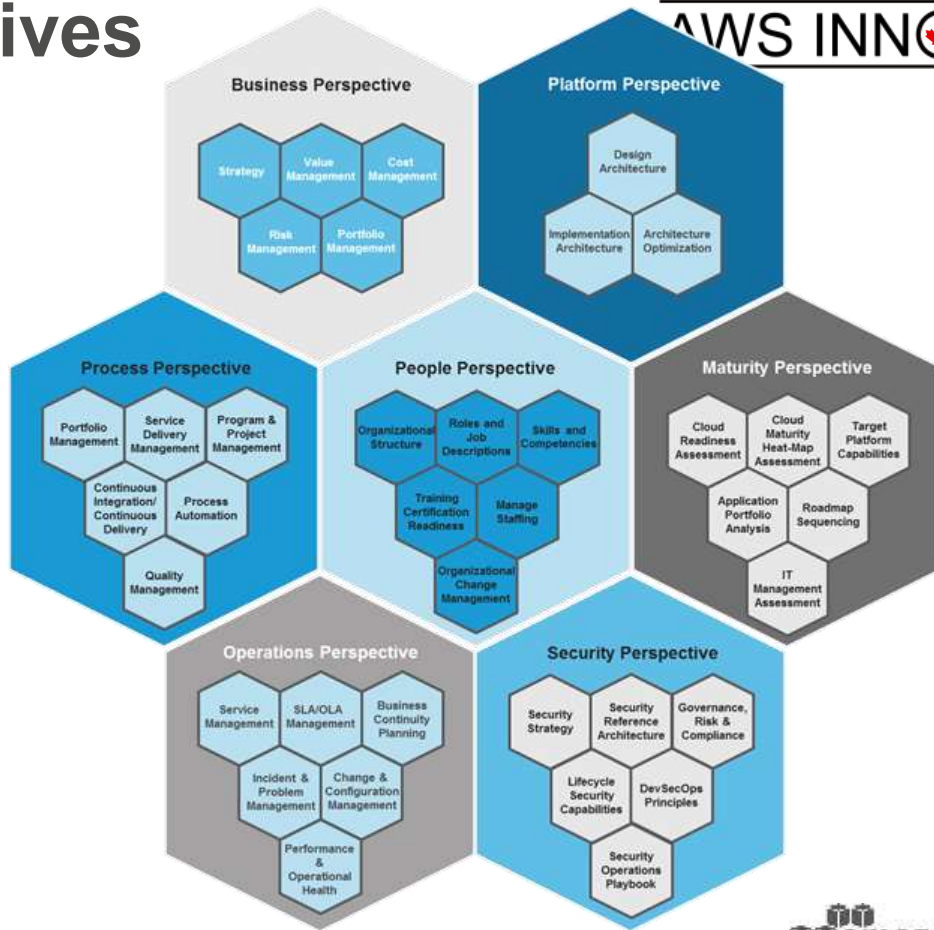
ives

AWS INN

Business Perspective

Strategy

Value Management

Cost Management

Risk Management

Portfolio Management

Platform Perspective

Design Architecture

Implementation Architecture

Architecture Optimization

Process Perspective

Portfolio Management

Service Delivery Management

Program & Project Management

Continuous Integration/ Continuous Delivery

Process Automation

Quality Management

People Perspective

Organizational Structure

Roles and Job Descriptions

Skills and Competencies

Training Certification Readiness

Manage Staffing

Organizational Change Management

Maturity Perspective

Cloud Readiness Assessment

Cloud Maturity Heat-Map Assessment

Target Platform Capabilities

Application Portfolio Analysis

Roadmap Sequencing

IT Management Assessment

Operations Perspective

Service Management

SLA/OLA Management

Business Continuity Planning

Incident & Problem Management

Change & Configuration Management

Performance & Operational Health

Security Perspective

Security Strategy

Security Reference Architecture

Governance, Risk & Compliance

Lifecycle Security Capabilities

DevSecOps Principles

Security Operations Playbook